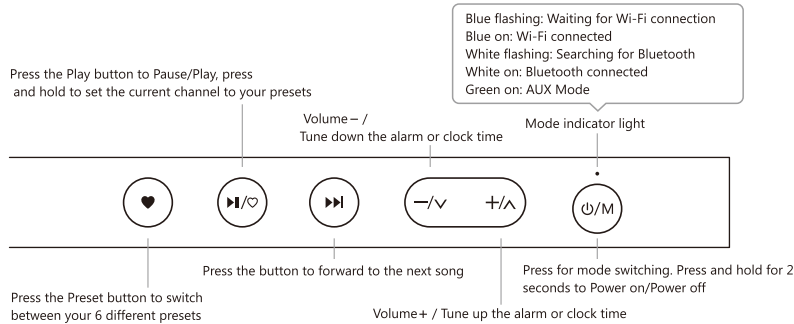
Blue flashing: Waiting for Wi-Fi connection
Blue on: Wi-Fi connected
White flashing: Searching for Bluetooth
White on: Bluetooth connected
Green on: AUX Mode

Press the Play button to Pause/Play, press and hold to set the current channel to your presets

Volume – / Tune down the alarm or clock time

Mode indicator light

▶॥/♡

▶▶|

–/∨

+/∧

⏻/M

Press the button to forward to the next song

Press for mode switching. Press and hold for 2 seconds to Power on/Power off

Press the Preset button to switch between your 6 different presets

Volume+ / Tune up the alarm or clock time